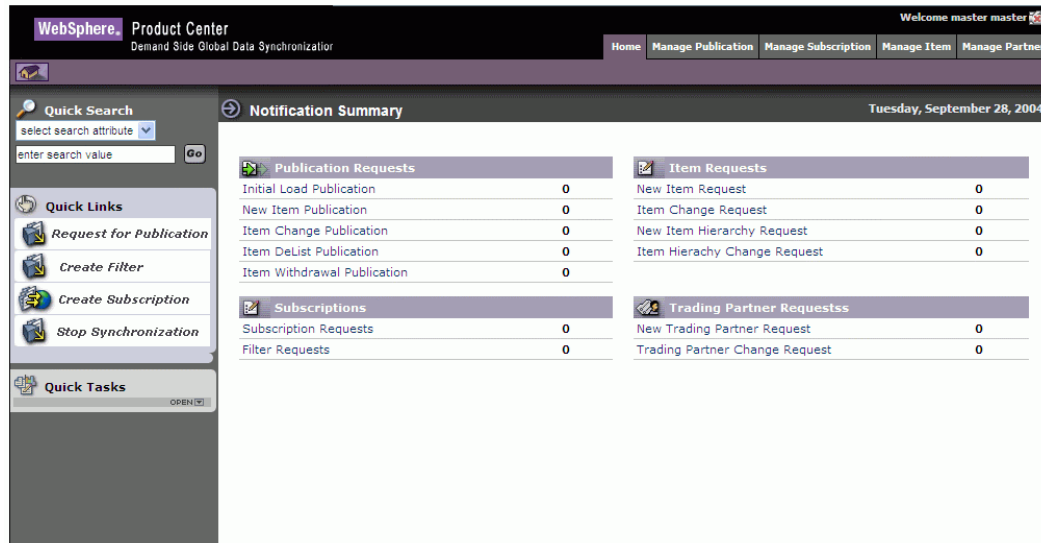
WebSphere. Product Center
Demand Side Global Data Synchronizatior

Welcome master master

Home | Manage Publication | Manage Subscription | Manage Item | Manage Partne

Quick Search
select search attribute
enter search value
Go

Quick Links
Request for Publication
Create Filter
Create Subscription
Stop Synchronization

Quick Tasks
OPEN

Notification Summary

Tuesday, September 28, 2004

Publication Requests

| | |
|---|---|
| Initial Load Publication | 0 |
| New Item Publication | 0 |
| Item Change Publication | 0 |
| Item DeList Publication | 0 |
| Item Withdrawal Publication | 0 |

Subscriptions

| | |
|---|---|
| Subscription Requests | 0 |
| Filter Requests | 0 |

Item Requests

| | |
|---|---|
| New Item Request | 0 |
| Item Change Request | 0 |
| New Item Hierarchy Request | 0 |
| Item Hierachy Change Request | 0 |

Trading Partner Requestss

| | |
|---|---|
| New Trading Partner Request | 0 |
| Trading Partner Change Request | 0 |